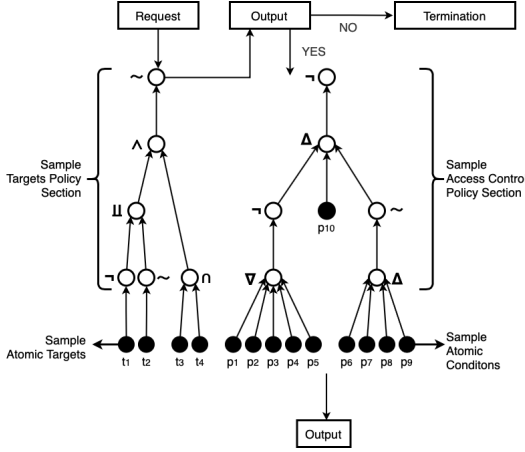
Request

Output

NO

Termination

YES

~

¬

∧

Δ

Sample Targets Policy Section

Sample Access Contro Policy Section

∐

¬

~

$p_{10}$

¬

~

∩

∇

Δ

Sample Atomic Targets

$t_1$ $t_2$ $t_3$ $t_4$ $p_1$ $p_2$ $p_3$ $p_4$ $p_5$ $p_6$ $p_7$ $p_8$ $p_9$

Sample Atomic Conditons

Output